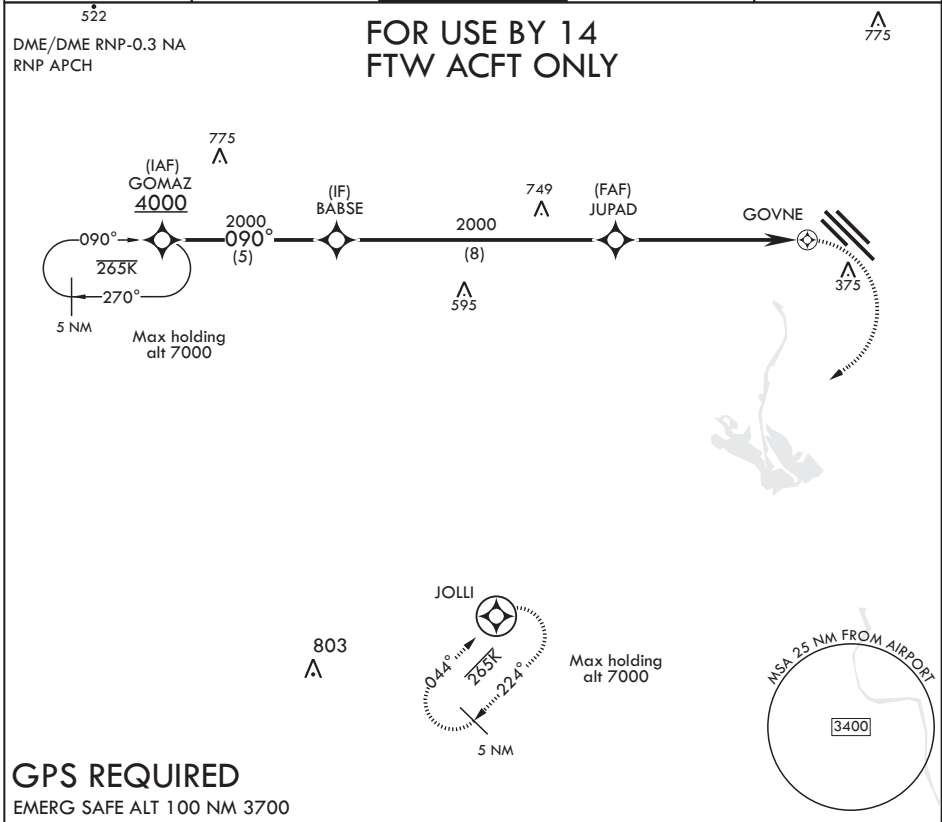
522

DME/DME RNP-0.3 NA
RNP APCH

FOR USE BY 14
FTW ACFT ONLY

775

775

(IAF)
GOMAZ
4000

090°
265K
270°
5 NM

Max holding
alt 7000

2000
090°
(5)

(IF)
BABSE

2000
(8)

749

595

(FAF)
JUPAD

GOVNE

375

JOLLI

803

044°
265K
224°
5 NM

Max holding
alt 7000

MSA 25 NM FROM AIRPORT
3400

GPS REQUIRED
EMERG SAFE ALT 100 NM 3700